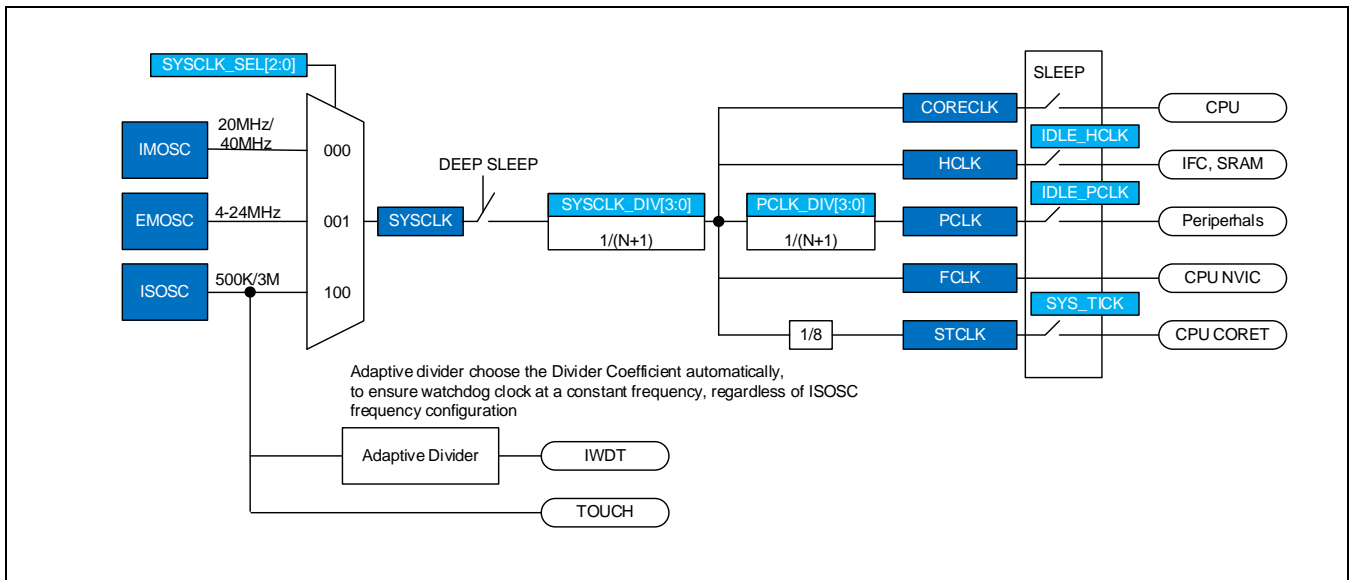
SYSCLK_SEL[2:0]

IMOSC
20MHz/
40MHz
000

EMOSC
4-24MHz
001

ISOSC
500K/3M
100

SYSCLK

DEEP SLEEP

SYSCLK_DIV[3:0]
1/(N+1)

PCLK_DIV[3:0]
1/(N+1)

1/8

SLEEP

CORECLK
CPU

IDLE_HCLK
HCLK
IFC, SRAM

IDLE_PCLK
PCLK
Periperhals

FCLK
CPU NVIC

SYS_TICK
STCLK
CPU CORET

Adaptive divider choose the Divider Coefficient automatically, to ensure watchdog clock at a constant frequency, regardless of ISOSC frequency configuration

Adaptive Divider
IWDT

TOUCH